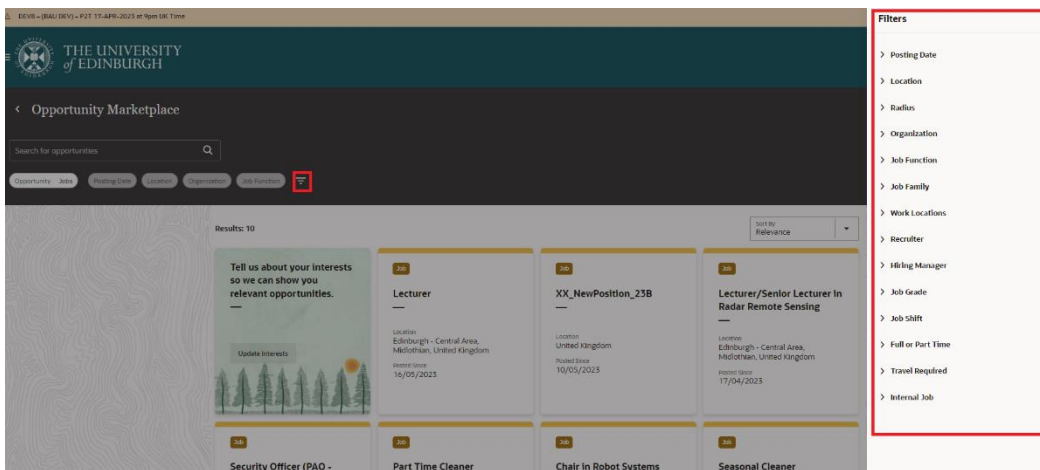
DEV8 – (BAU DEV) – P2T 17-APR-2023 at 9pm UK Time

THE UNIVERSITY of EDINBURGH

< Opportunity Marketplace

Search for opportunities

Opportunity: Jobs | Posting Date | Location | Organization | Job Function

Results: 10

Sort By
Relevance

Tell us about your interests so we can show you relevant opportunities.
—
Update Interests

Job
Lecturer
—
Location
Edinburgh - Central Area, Midlothian, United Kingdom
Posted Since
16/05/2023

Job
XX_NewPosition_23B
—
Location
United Kingdom
Posted Since
10/05/2023

Job
Lecturer/Senior Lecturer in Radar Remote Sensing
—
Location
Edinburgh - Central Area, Midlothian, United Kingdom
Posted Since
17/04/2023

Job
Security Officer (PAO -

Job
Part Time Cleaner

Job
Chair in Robot Systems

Job
Seasonal Cleaner

Filters
> Posting Date
> Location
> Radius
> Organization
> Job Function
> Job Family
> Work Locations
> Recruiter
> Hiring Manager
> Job Grade
> Job Shift
> Full or Part Time
> Travel Required
> Internal Job